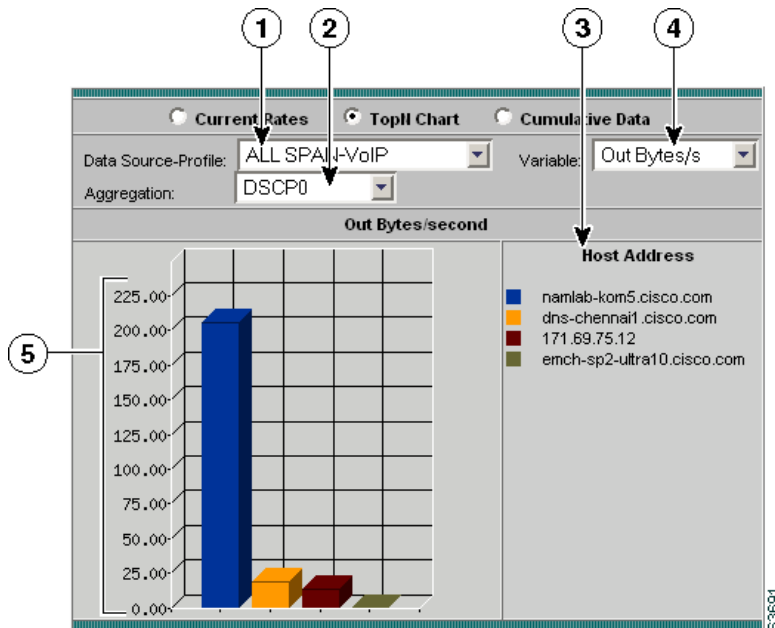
1
2
3
4
Current Rates
TopN Chart
Cumula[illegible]ive Data
Data Source-Profile: ALL SPA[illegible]-VoIP
Variable: Out Bytes/s
Aggregation: DSCP0
Out Bytes/second
Host Address
5
225.00
200.00
175.00
150.00
125.00
100.00
75.00
50.00
25.00
0.00
namlab-kom5.cisco.com
dns-chennai1.cisco.com
171.69.75.12
emch-sp2-ultra10.cisco.com
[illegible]